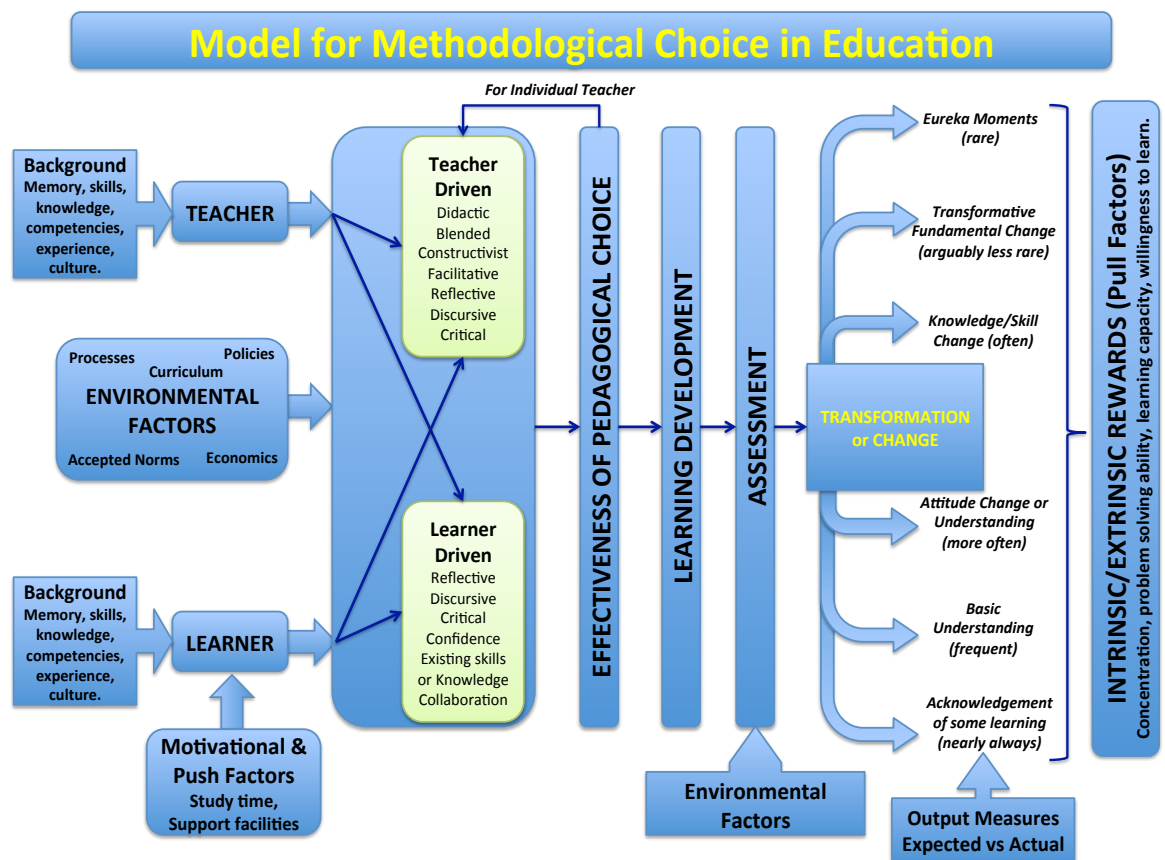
Model for Methodological Choice in Education

For Individual Teacher

Background
Memory, skills, knowledge, competencies, experience, culture.

TEACHER

Processes
Curriculum
Policies
ENVIRONMENTAL FACTORS
Accepted Norms
Economics

Background
Memory, skills, knowledge, competencies, experience, culture.

LEARNER

Motivational & Push Factors
Study time, Support facilities

Teacher Driven
Didactic
Blended
Constructivist
Facilitative
Reflective
Discursive
Critical

Learner Driven
Reflective
Discursive
Critical
Confidence
Existing skills or Knowledge
Collaboration

EFFECTIVENESS OF PEDAGOGICAL CHOICE

LEARNING DEVELOPMENT

ASSESSMENT

Environmental Factors

TRANSFORMATION or CHANGE

Eureka Moments (rare)

Transformative Fundamental Change (arguably less rare)

Knowledge/Skill Change (often)

Attitude Change or Understanding (more often)

Basic Understanding (frequent)

Acknowledgement of some learning (nearly always)

Output Measures Expected vs Actual

INTRINSIC/EXTRINSIC REWARDS (Pull Factors)
Concentration, problem solving ability, learning capacity, willingness to learn.